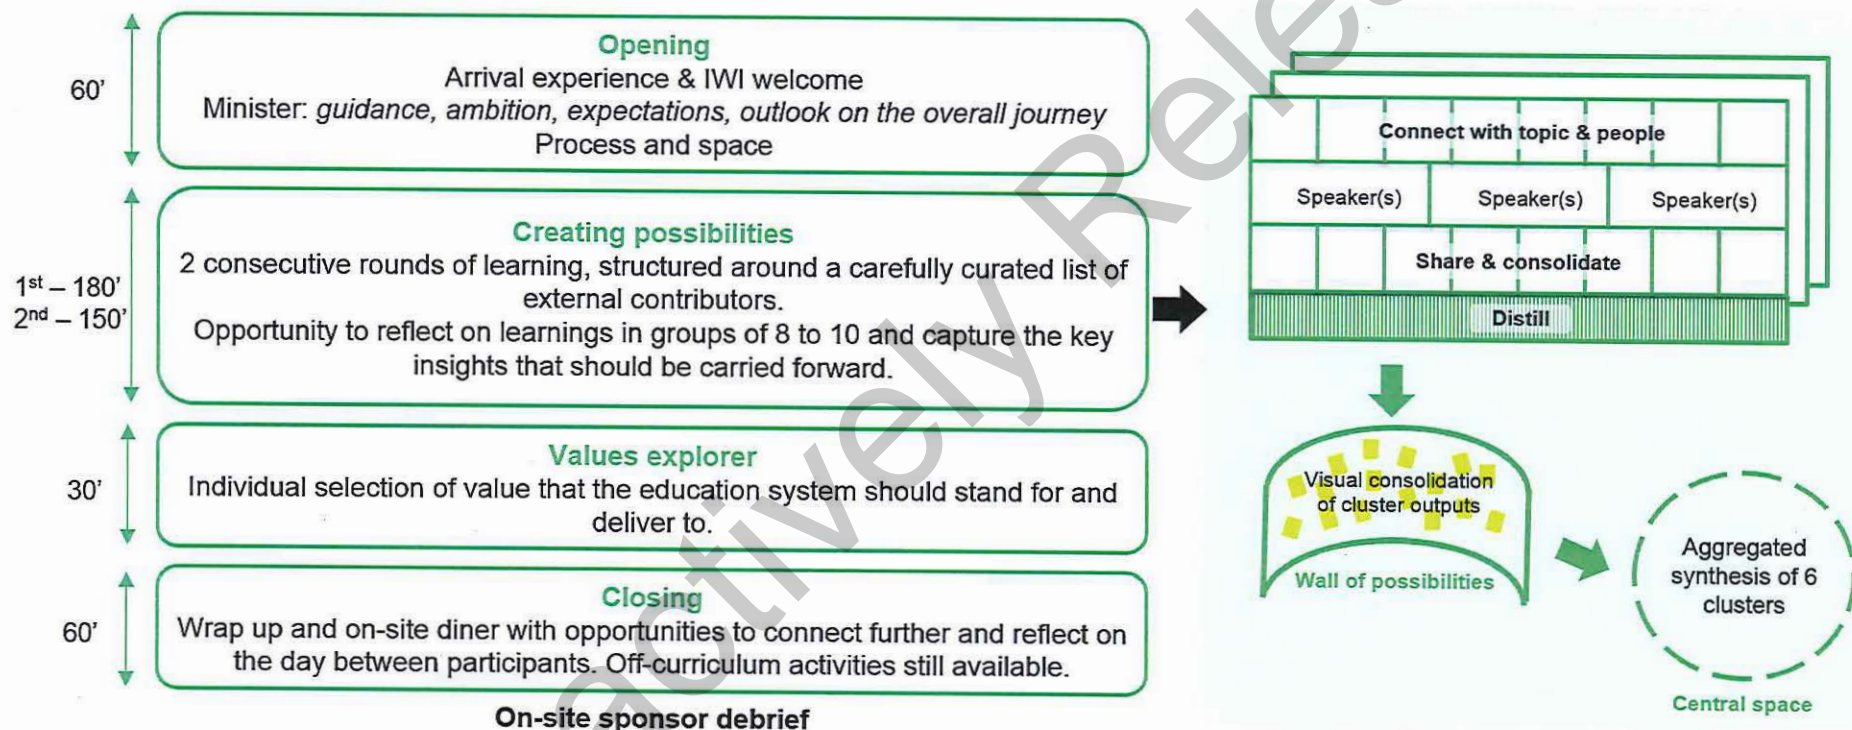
60'

Opening
Arrival experience & IWI welcome
Minister: guidance, ambition, expectations, outlook on the overall journey
Process and space

$1^{st}$ – 180'
$2^{nd}$ – 150'

Creating possibilities
2 consecutive rounds of learning, structured around a carefully curated list of external contributors.
Opportunity to reflect on learnings in groups of 8 to 10 and capture the key insights that should be carried forward.

30'

Values explorer
Individual selection of value that the education system should stand for and deliver to.

60'

Closing
Wrap up and on-site diner with opportunities to connect further and reflect on the day between participants. Off-curriculum activities still available.

On-site sponsor debrief

Connect with topic & people

Speaker(s)

Speaker(s)

Speaker(s)

Share & consolidate

Distill

Visual consolidation of cluster outputs

Wall of possibilities

Aggregated synthesis of 6 clusters

Central space

Proactively Released